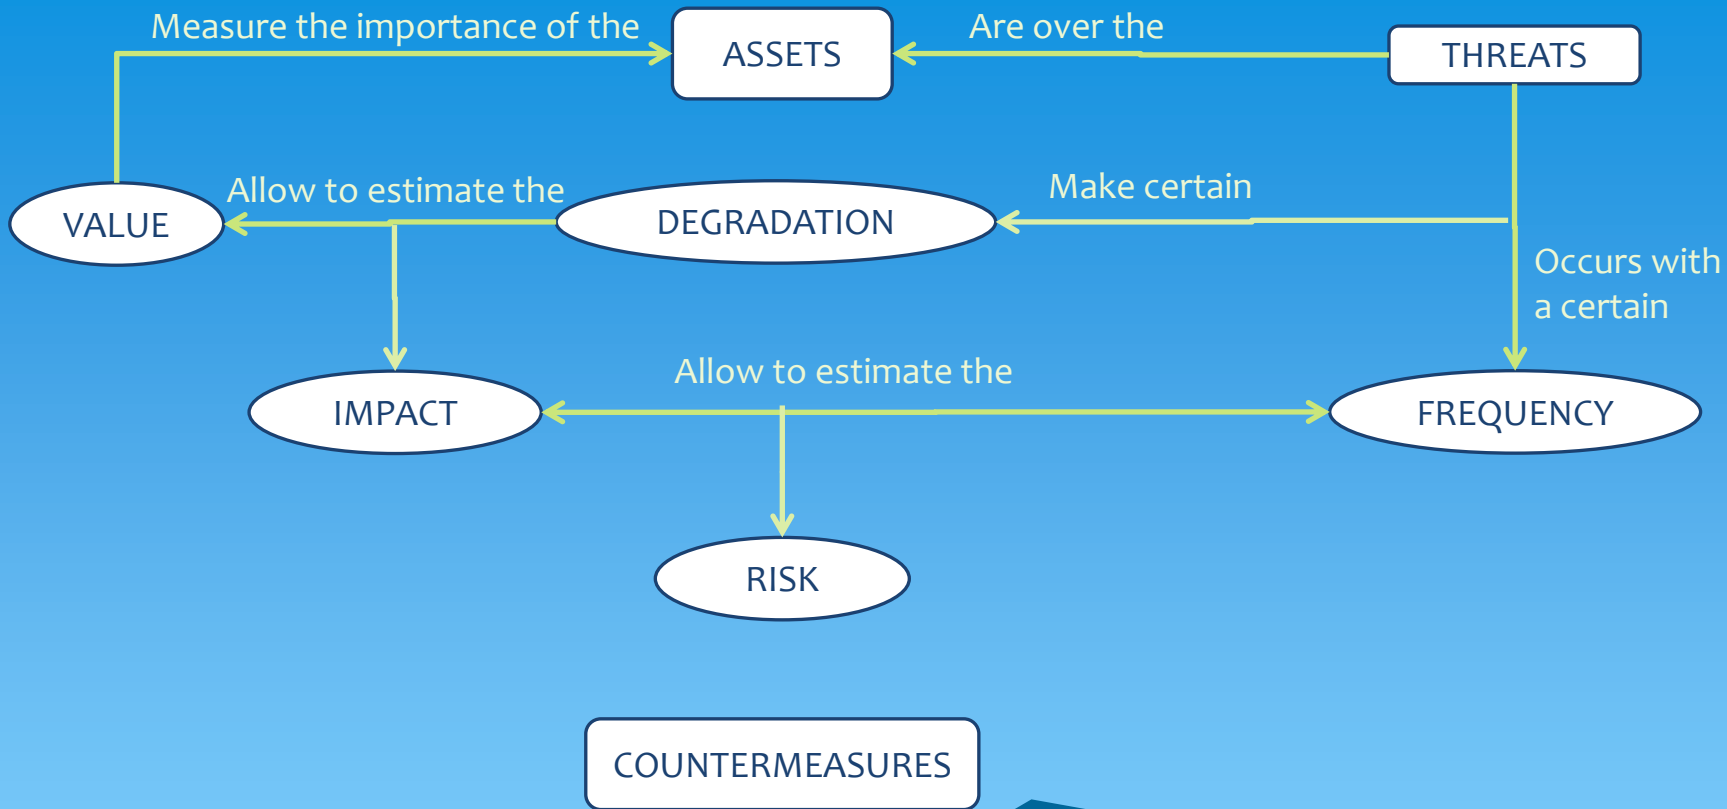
Measure the importance of the

ASSETS

Are over the

THREATS

VALUE

Allow to estimate the

DEGRADATION

Make certain

Occurs with a certain

IMPACT

Allow to estimate the

FREQUENCY

RISK

COUNTERMEASURES